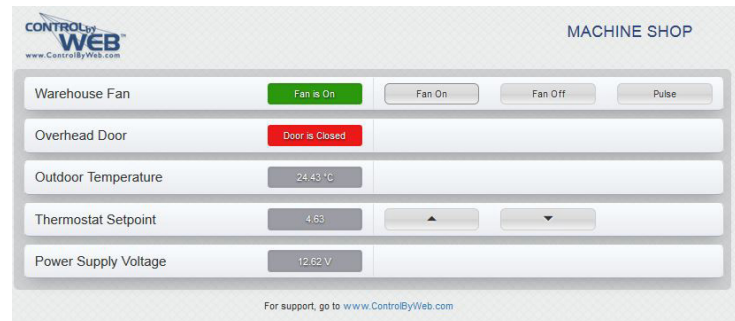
CONTROL by WEB™
www.ControlByWeb.com

MACHINE SHOP

| | | | | |
|---|---|---|---|---|
| Warehouse Fan | Fan is On | Fan On | Fan Off | Pulse |
| Overhead Door | Door is Closed | | | |
| Outdoor Temperature | 24.43 °C | | | |
| Thermostat Setpoint | 4.63 | ▲ | ▼ | |
| Power Supply Voltage | 12.62 V | | | |

For support, go to www.ControlByWeb.com